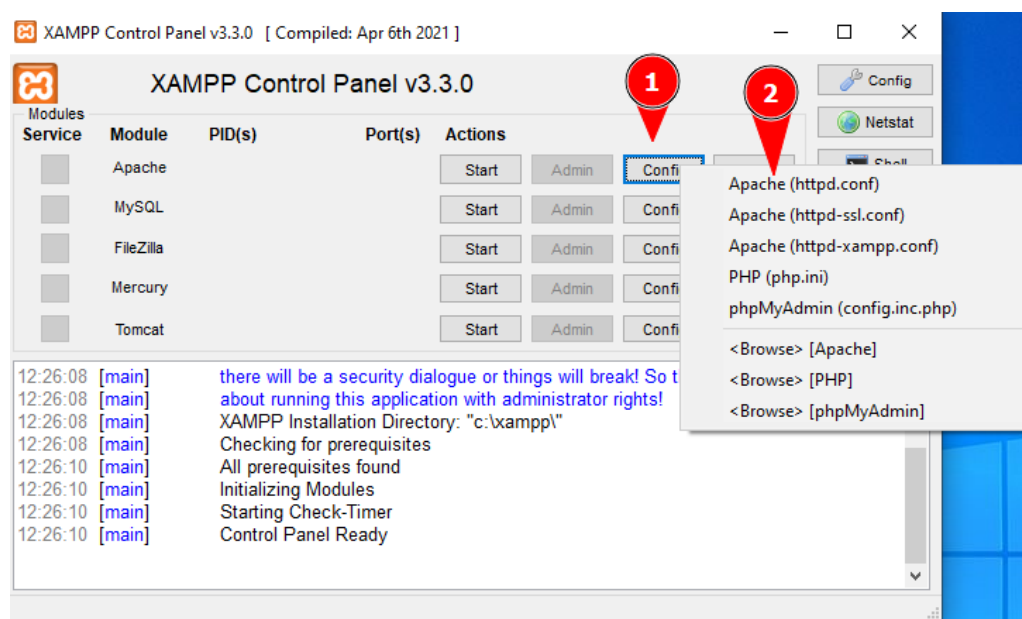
XAMPP Control Panel v3.3.0 [ Compiled: Apr 6th 2021 ]

XAMPP Control Panel v3.3.0

1

2

Config

Netstat

Shell

Modules

| Service | Module | PID(s) | Port(s) | Actions | | |
|---|---|---|---|---|---|---|
| | Apache | | | Start | Admin | Config |
| | MySQL | | | Start | Admin | Confi |
| | FileZilla | | | Start | Admin | Confi |
| | Mercury | | | Start | Admin | Confi |
| | Tomcat | | | Start | Admin | Confi |

Apache (httpd.conf)
Apache (httpd-ssl.conf)
Apache (httpd-xampp.conf)
PHP (php.ini)
phpMyAdmin (config.inc.php)
<Browse> [Apache]
<Browse> [PHP]
<Browse> [phpMyAdmin]

12:26:08 [main] there will be a security dialogue or things will break! So t
12:26:08 [main] about running this application with administrator rights!
12:26:08 [main] XAMPP Installation Directory: "c:\xampp\"
12:26:08 [main] Checking for prerequisites
12:26:10 [main] All prerequisites found
12:26:10 [main] Initializing Modules
12:26:10 [main] Starting Check-Timer
12:26:10 [main] Control Panel Ready